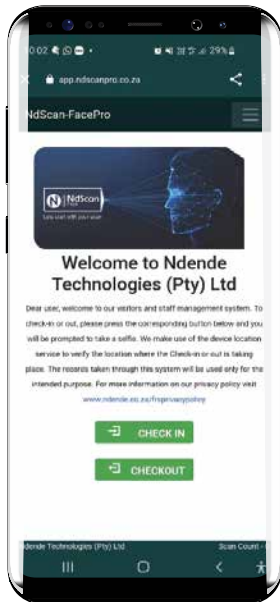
0:02

29%

app.ndscanpro.co.za

NdScan-FacePro

NdScan

Welcome to Ndende Technologies (Pty) Ltd

Dear user, welcome to our visitors and staff management system. To check-in or out, please press the corresponding button below and you will be prompted to take a selfie. We make use of the device location service to verify the location where the Check-in or out is taking place. The records taken through this system will be used only for the intended purpose. For more information on our privacy policy visit www.ndende.co.za/fr/privacypolicy

CHECK IN

CHECKOUT

Ndende Technologies (Pty) Ltd

Scan Count -